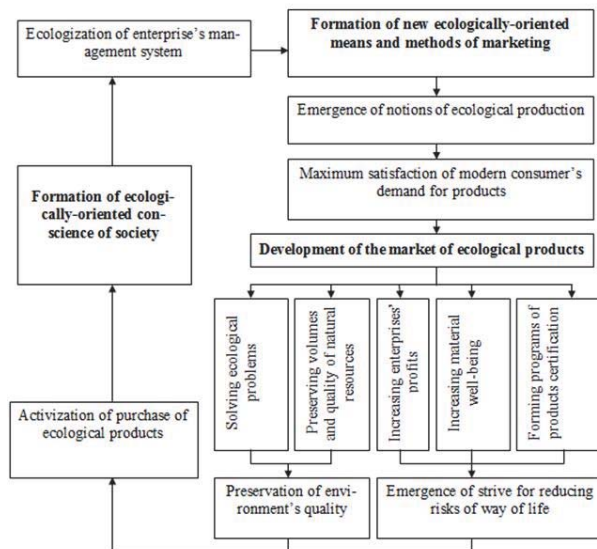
Ecologization of enterprise's management system

Formation of new ecologically-oriented means and methods of marketing

Emergence of notions of ecological production

Maximum satisfaction of modern consumer's demand for products

Formation of ecologically-oriented conscience of society

Development of the market of ecological products

Solving ecological problems

Preserving volumes and quality of natural resources

Increasing enterprises' profits

Increasing material well-being

Forming programs of products certification

Activization of purchase of ecological products

Preservation of environment's quality

Emergence of strive for reducing risks of way of life